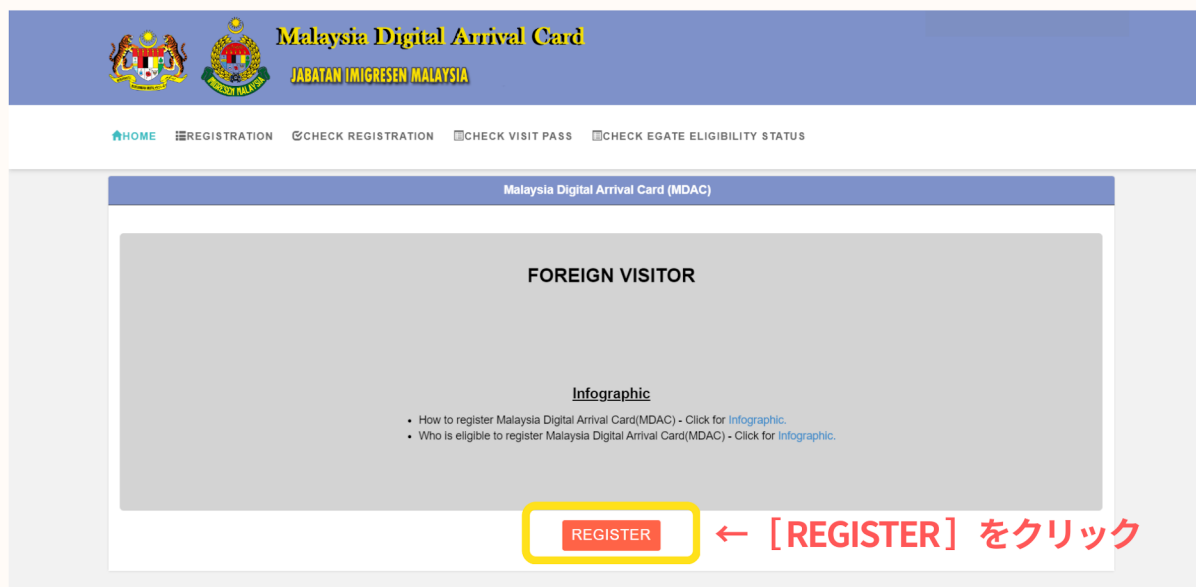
Malaysia Digital Arrival Card
JABATAN IMIGRESEN MALAYSIA
IMIGRESEN MALAYSIA

HOME REGISTRATION CHECK REGISTRATION CHECK VISIT PASS CHECK EGATE ELIGIBILITY STATUS

Malaysia Digital Arrival Card (MDAC)

FOREIGN VISITOR

Infographic

- How to register Malaysia Digital Arrival Card(MDAC) - Click for Infographic.
- Who is eligible to register Malaysia Digital Arrival Card(MDAC) - Click for Infographic.

REGISTER

← [REGISTER] をクリック